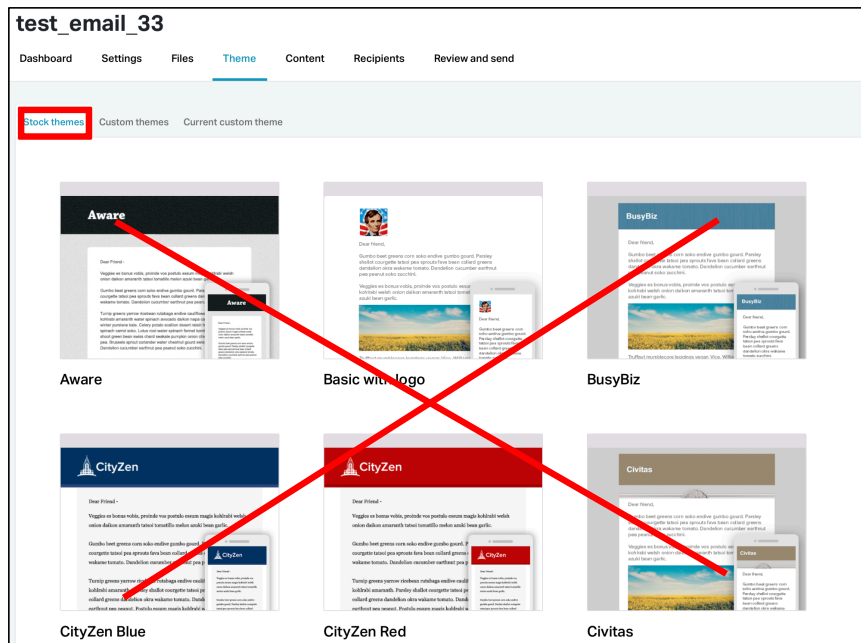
test_email_33

Dashboard Settings Files Theme Content Recipients Review and send

Stock themes Custom themes Current custom theme

Aware

Basic with logo

BusyBiz

CityZen

CityZen

Civitas

CityZen Blue

CityZen Red

Civitas